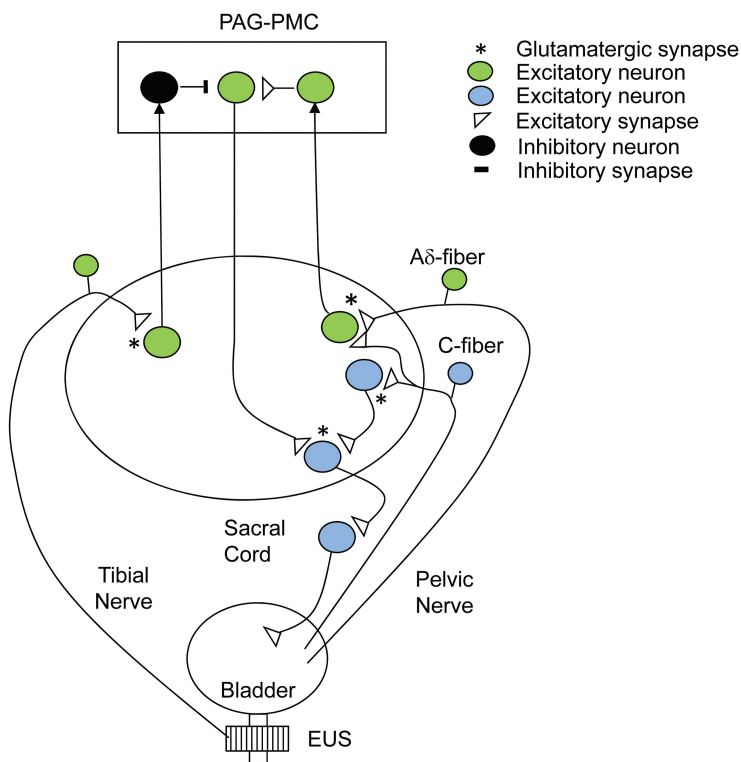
PAG-PMC

* Glutamatergic synapse
Excitatory neuron
Excitatory neuron
Excitatory synapse
Inhibitory neuron
Inhibitory synapse

Aδ-fiber

*

*

C-fiber

*

*

Sacral Cord

Tibial Nerve

Pelvic Nerve

Bladder

EUS